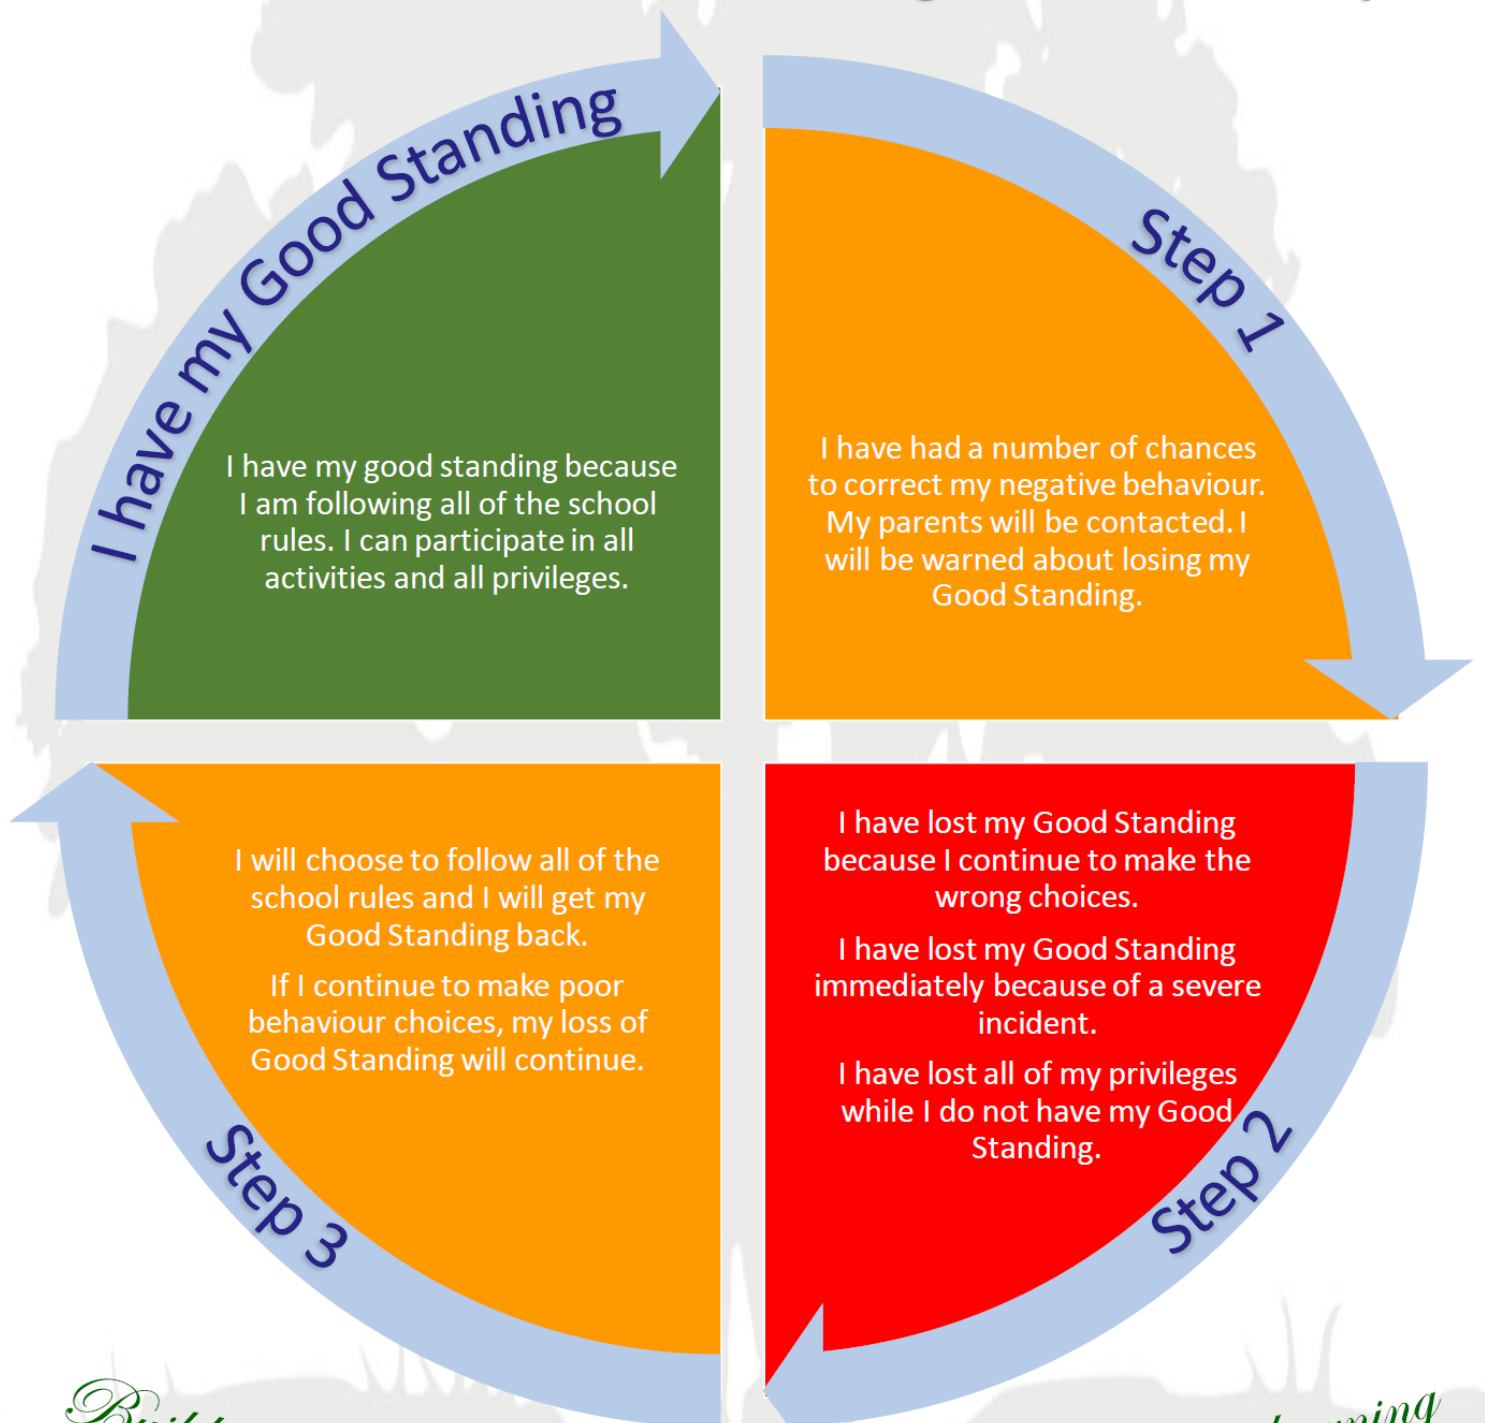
I have my Good Standing

I have my good standing because I am following all of the school rules. I can participate in all activities and all privileges.

Step 1

I have had a number of chances to correct my negative behaviour. My parents will be contacted. I will be warned about losing my Good Standing.

I have lost my Good Standing because I continue to make the wrong choices.

I have lost my Good Standing immediately because of a severe incident.

I have lost all of my privileges while I do not have my Good Standing.

Step 2

I will choose to follow all of the school rules and I will get my Good Standing back.

If I continue to make poor behaviour choices, my loss of Good Standing will continue.

Step 3

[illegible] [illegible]ning